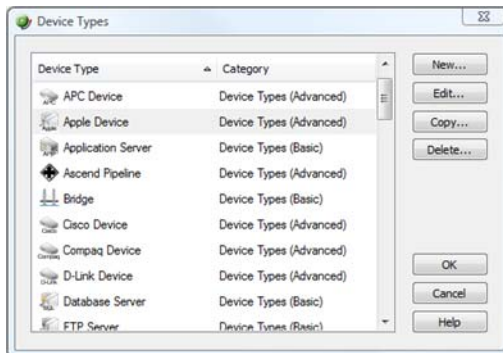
Device Types

| Device Type | Category |
|---|---|
| APC Device | Device Types (Advanced) |
| Apple Device | Device Types (Advanced) |
| Application Server | Device Types (Basic) |
| Ascend Pipeline | Device Types (Advanced) |
| Bridge | Device Types (Basic) |
| Cisco Device | Device Types (Advanced) |
| Compaq Device | Device Types (Advanced) |
| D-Link Device | Device Types (Advanced) |
| Database Server | Device Types (Basic) |
| FTP Server | Device Types (Basic) |

New...
Edit...
Copy...
Delete...
OK
Cancel
Help